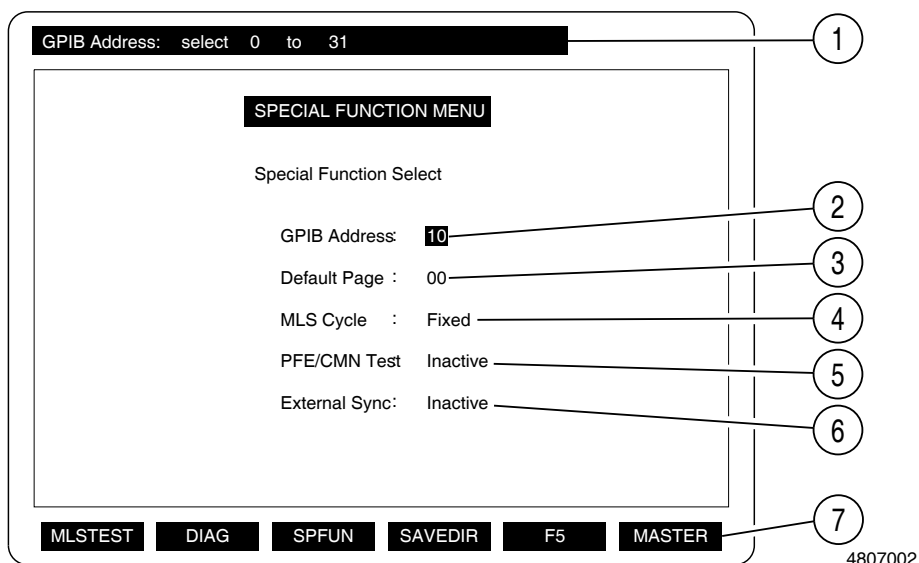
GPIB Address: select 0 to 31

SPECIAL FUNCTION MENU

Special Function Select

GPIB Address: 10
Default Page : 00
MLS Cycle : Fixed
PFE/CMN Test Inactive
External Sync: Inactive

MLSTEST DIAG SPFUN SAVEDIR F5 MASTER

1
2
3
4
5
6
7

4807002